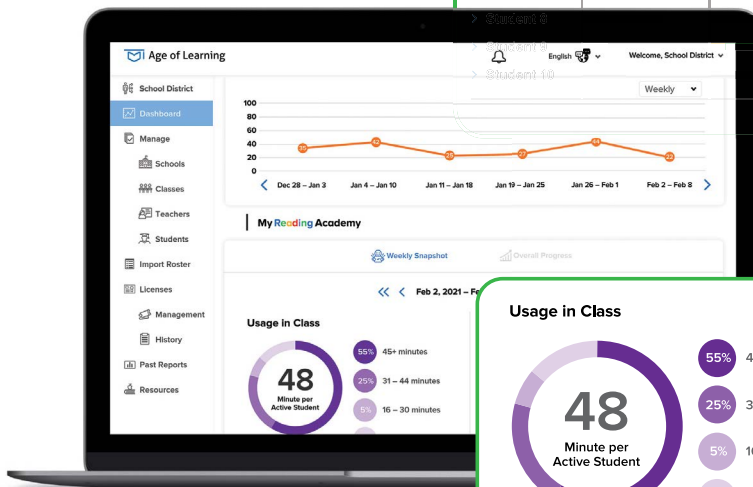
Student 8

Student 9

Student 10

Age of Learning

English

Welcome, School District

School District

Dashboard

Manage

Schools

Classes

Teachers

Students

Import Roster

Licenses

Management

History

Past Reports

Resources

Weekly

100
80
60
40
20
0

35
42
25
27
43
22

Dec 28 – Jan 3
Jan 4 – Jan 10
Jan 11 – Jan 18
Jan 19 – Jan 25
Jan 26 – Feb 1
Feb 2 – Feb 8

My Reading Academy

Weekly Snapshot

Overall Progress

Feb 2, 2021 – Fe

Usage in Class

48
Minute per Active Student

55% 45+ minutes
25% 31 – 44 minutes
5% 16 – 30 minutes

Usage in Class

48
Minute per Active Student

55% 4
25% 3
5% 1